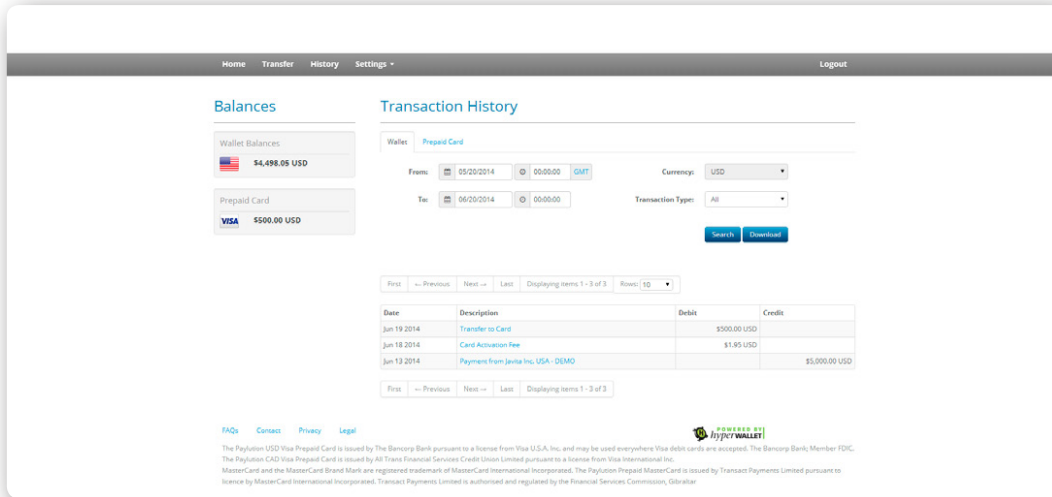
Home Transfer History Settings ▾ Logout

Balances

Wallet Balances

$4,498.05 USD

Prepaid Card

VISA $500.00 USD

Transaction History

Wallet Prepaid Card

From: 05/20/2014 00:00:00 GMT

Currency: USD

To: 06/20/2014 00:00:00

Transaction Type: All

Search Download

First ← Previous Next → Last Displaying items 1 - 3 of 3 Rows: 10

| Date | Description | Debit | Credit |
|---|---|---|---|
| Jun 19 2014 | Transfer to Card | $500.00 USD | |
| Jun 18 2014 | Card Activation Fee | $1.95 USD | |
| Jun 13 2014 | Payment from Javita Inc. USA - DEMO | | $5,000.00 USD |

First ← Previous Next → Last Displaying items 1 - 3 of 3

FAQs Contact Privacy Legal

POWERED BY hyperWALLET

The Paylution USD Visa Prepaid Card is issued by The Bancorp Bank pursuant to a license from Visa U.S.A. Inc. and may be used everywhere Visa debit cards are accepted. The Bancorp Bank; Member FDIC. The Paylution CAD Visa Prepaid Card is issued by All Trans Financial Services Credit Union Limited pursuant to a license from Visa International Inc.
MasterCard and the MasterCard Brand Mark are registered trademark of MasterCard International Incorporated. The Paylution Prepaid MasterCard is issued by Transact Payments Limited pursuant to licence by MasterCard International Incorporated. Transact Payments Limited is authorised and regulated by the Financial Services Commission, Gibraltar